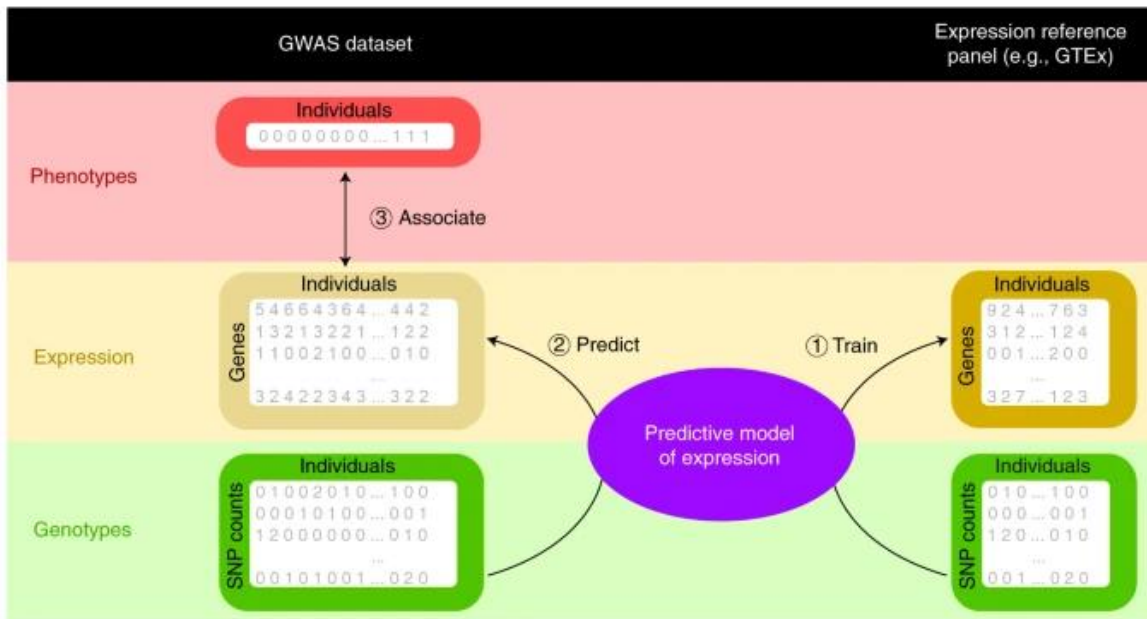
GWAS dataset

Expression reference panel (e.g., GTEx)

Phenotypes

Individuals
00000000...111

③ Associate

Expression

Individuals
Genes
54664364...442
13213221...122
11002100...010
...
32422343...322

② Predict

① Train

Individuals
Genes
924...763
312...124
001...200
...
327...123

Predictive model of expression

Genotypes

Individuals
SNP counts
01002010...100
00010100...001
12000000...010
...
00101001...020

Individuals
SNP counts
010...100
000...001
120...010
...
001...020